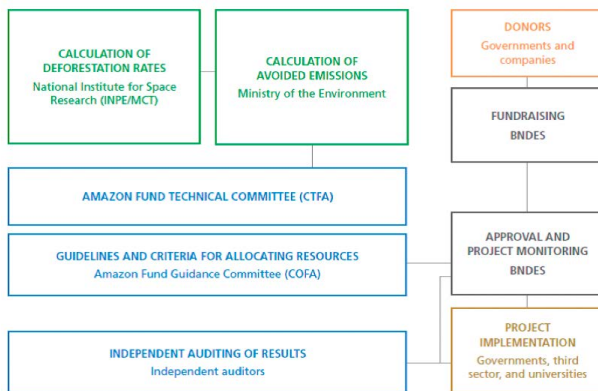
CALCULATION OF DEFORESTATION RATES
National Institute for Space Research (INPE/MCT)

CALCULATION OF AVOIDED EMISSIONS
Ministry of the Environment

DONORS
Governments and companies

FUNDRAISING
BNDES

AMAZON FUND TECHNICAL COMMITTEE (CTFA)

GUIDELINES AND CRITERIA FOR ALLOCATING RESOURCES
Amazon Fund Guidance Committee (COFA)

APPROVAL AND PROJECT MONITORING
BNDES

INDEPENDENT AUDITING OF RESULTS
Independent auditors

PROJECT IMPLEMENTATION
Governments, third sector, and universities